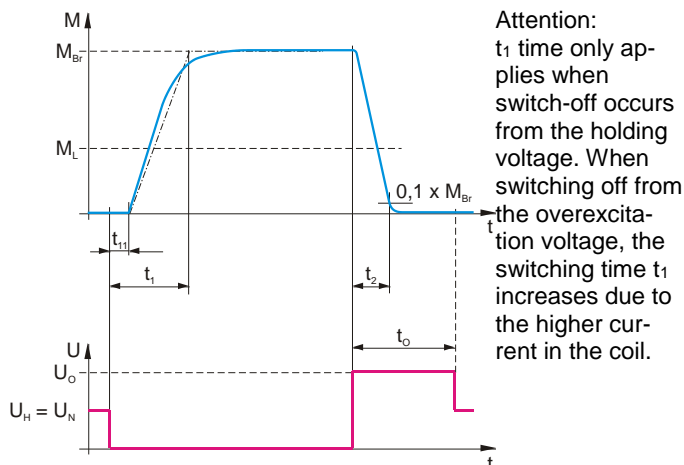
M

$M_{Br}$

$M_L$

$0{,}1 \times M_{Br}$

t

$t_{11}$

$t_1$

$t_2$

$t_O$

U

$U_O$

$U_H = U_N$

t

Attention: $t_1$ time only applies when switch-off occurs from the holding voltage. When switching off from the overexcitation voltage, the switching time $t_1$ increases due to the higher current in the coil.